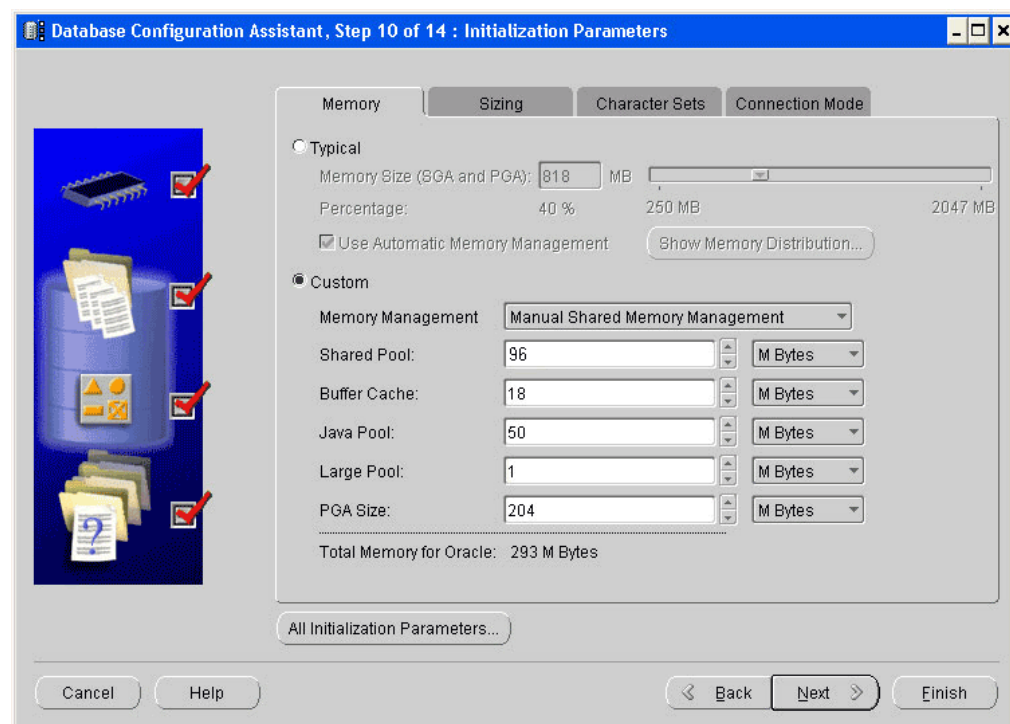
Database Configuration Assistant, Step 10 of 14 : Initialization Parameters

Memory | Sizing | Character Sets | Connection Mode

Typical

Memory Size (SGA and PGA): 818 MB

Percentage: 40 % 250 MB 2047 MB

Use Automatic Memory Management

Show Memory Distribution...

Custom

Memory Management: Manual Shared Memory Management

Shared Pool: 96 M Bytes

Buffer Cache: 18 M Bytes

Java Pool: 50 M Bytes

Large Pool: 1 M Bytes

PGA Size: 204 M Bytes

Total Memory for Oracle: 293 M Bytes

All Initialization Parameters...

Cancel | Help | Back | Next | Finish